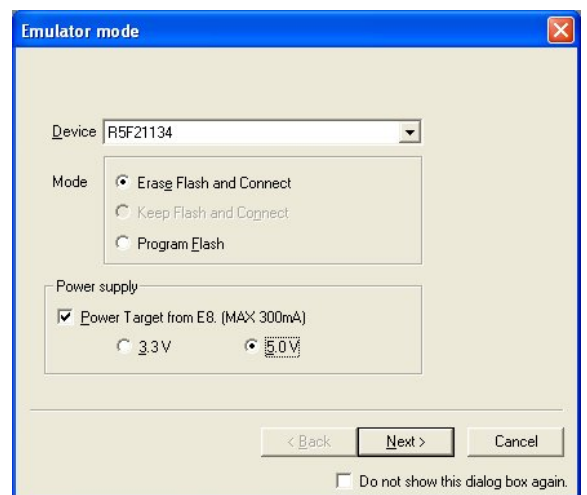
Emulator mode

Device R5F21134

Mode
Erase Flash and Connect
Keep Flash and Connect
Program Flash

Power supply
Power Target from E8. (MAX 300mA)
3.3 V
5.0 V

< Back
Next >
Cancel

Do not show this dialog box again.